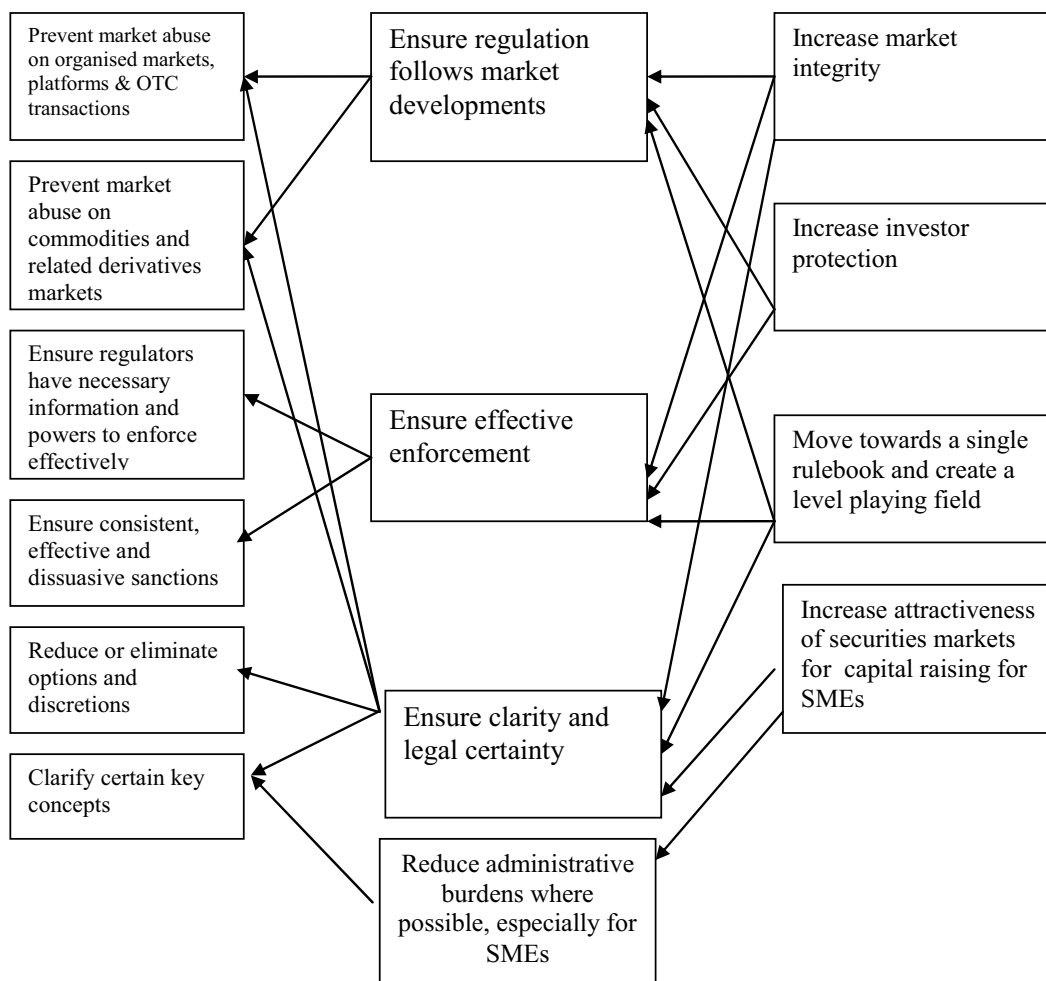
Prevent market abuse on organised markets, platforms & OTC transactions

Prevent market abuse on commodities and related derivatives markets

Ensure regulators have necessary information and powers to enforce effectively

Ensure consistent, effective and dissuasive sanctions

Reduce or eliminate options and discretions

Clarify certain key concepts

Ensure regulation follows market developments

Ensure effective enforcement

Ensure clarity and legal certainty

Reduce administrative burdens where possible, especially for SMEs

Increase market integrity

Increase investor protection

Move towards a single rulebook and create a level playing field

Increase attractiveness of securities markets for capital raising for SMEs